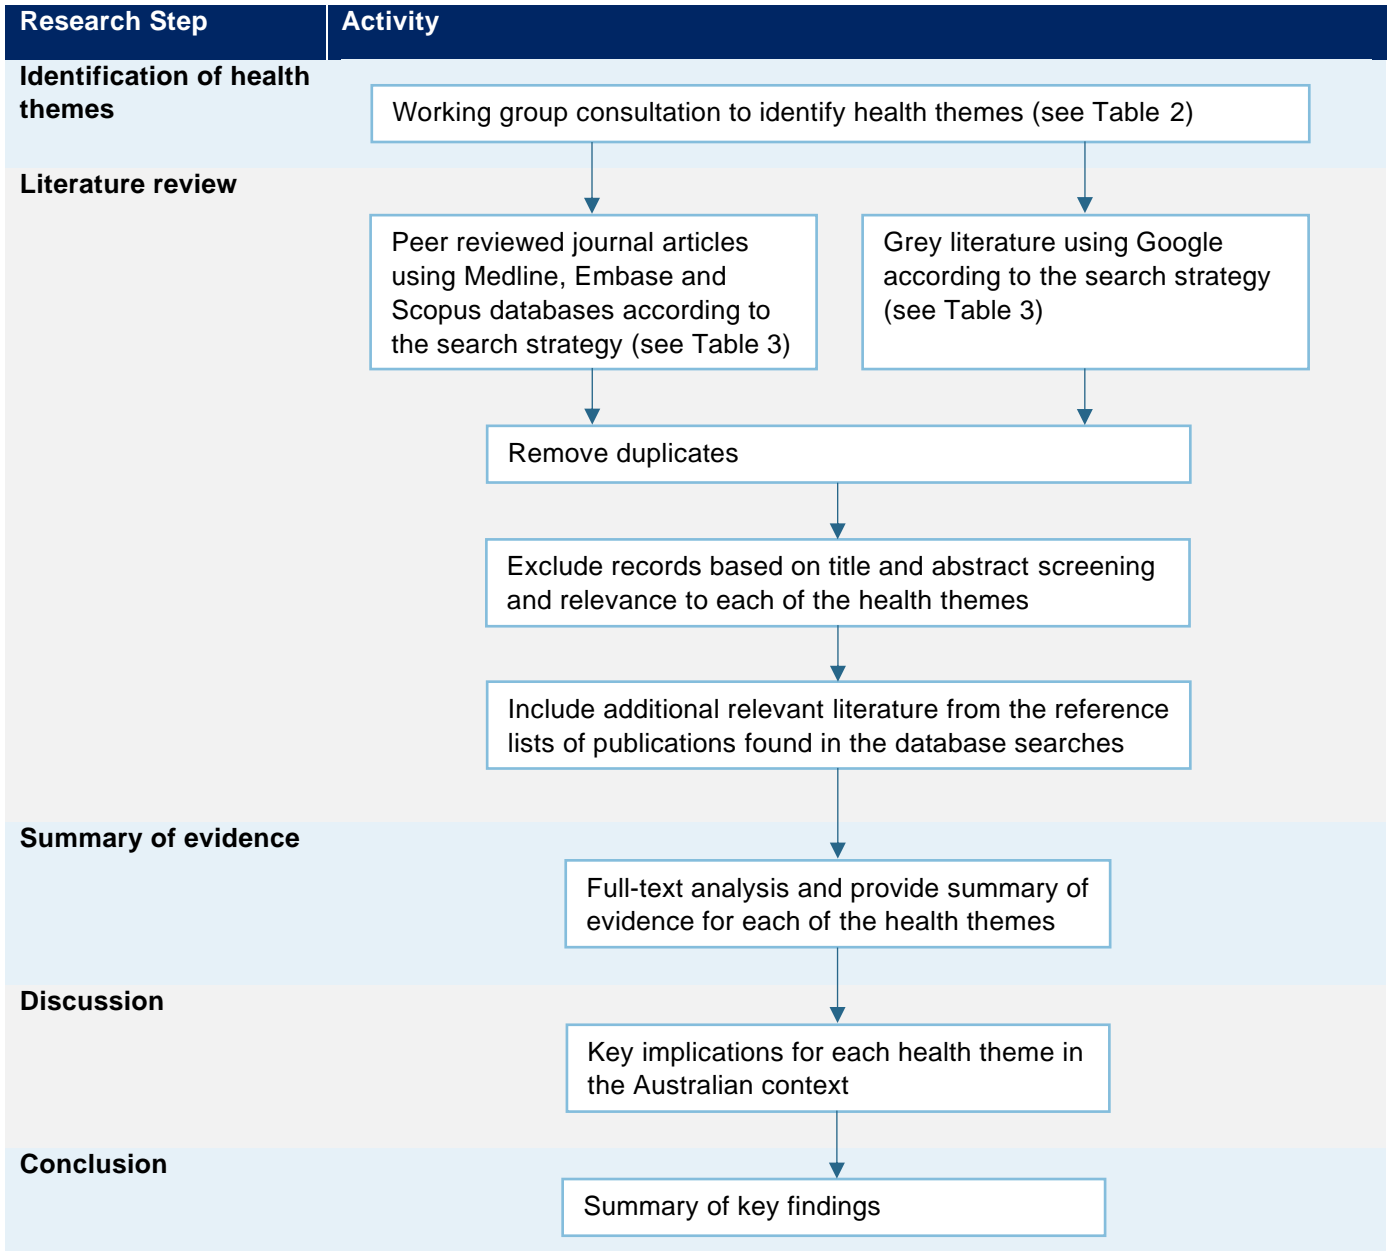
| Research Step | Activity |
|---|---|
| Identification of health themes | Working group consultation to identify health themes (see Table 2) |
| Literature review | Peer reviewed journal articles using Medline, Embase and Scopus databases according to the search strategy (see Table 3)<br>Grey literature using Google according to the search strategy (see Table 3)<br>Remove duplicates<br>Exclude records based on title and abstract screening and relevance to each of the health themes<br>Include additional relevant literature from the reference lists of publications found in the database searches |
| Summary of evidence | Full-text analysis and provide summary of evidence for each of the health themes |
| Discussion | Key implications for each health theme in the Australian context |
| Conclusion | Summary of key findings |